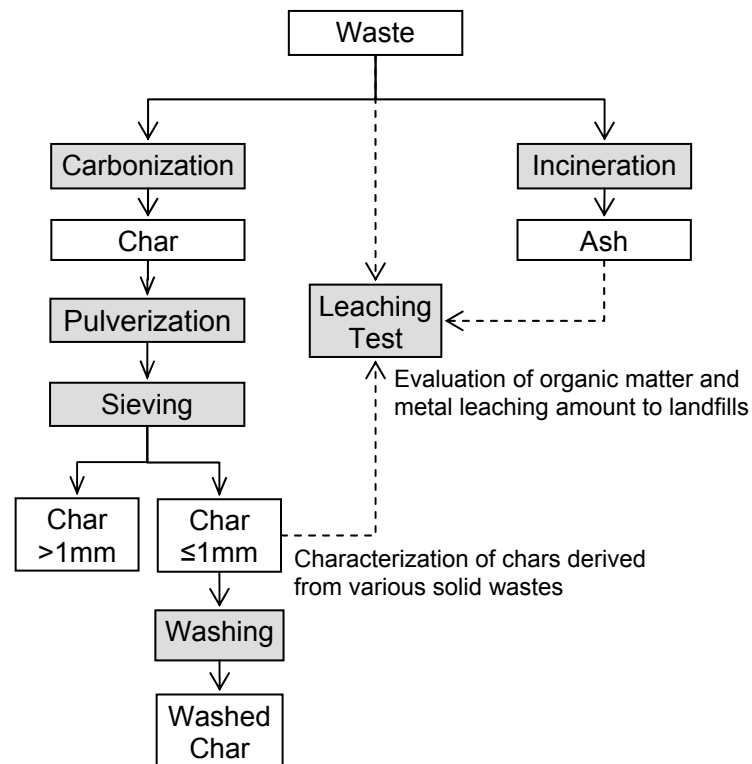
Waste

Carbonization

Char

Pulverization

Sieving

Char >1mm

Char ≤1mm

Washing

Washed Char

Leaching Test

Evaluation of organic matter and metal leaching amount to landfills

Characterization of chars derived from various solid wastes

Incineration

Ash